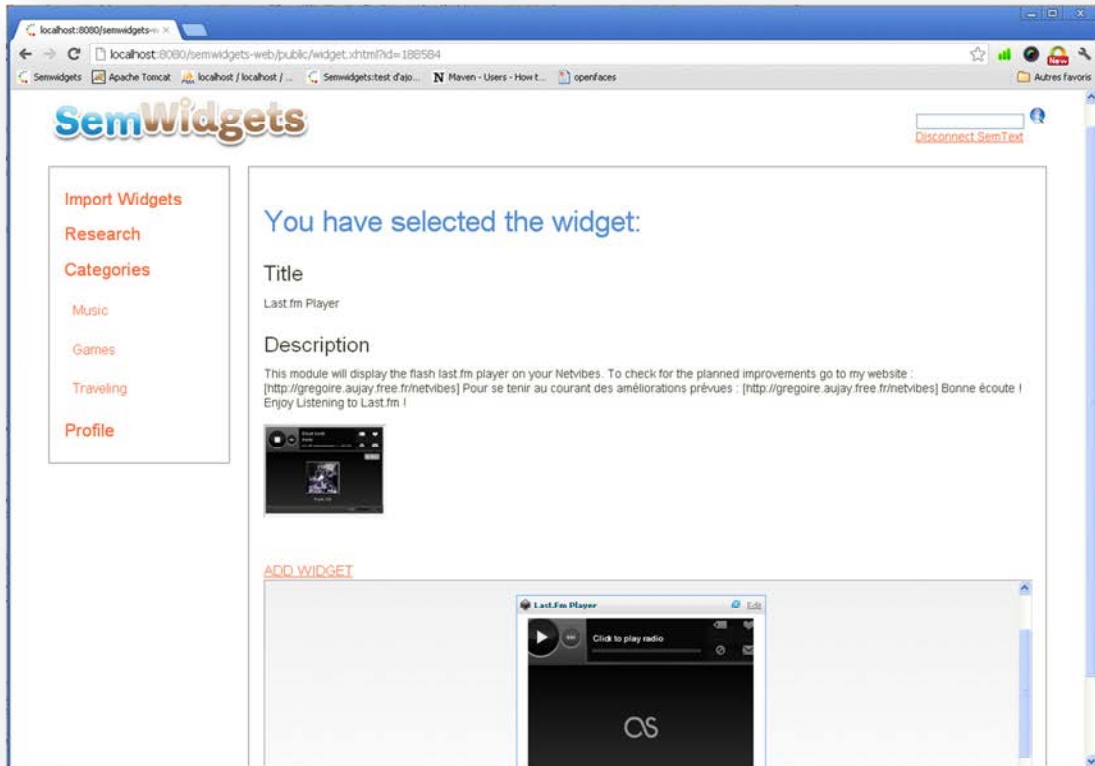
localhost:8080/semwidgets-w ×

localhost:8080/semwidgets-web/public/widget.xhtml?id=188584

Semwidgets Apache Tomcat localhost / localhost / ... Semwidgets:test d'ajo... Maven - Users - How t... openfaces Autres favoris

SemWidgets

Disconnect SemText

Import Widgets
Research
Categories
Music
Games
Traveling
Profile

You have selected the widget:

Title

Last.fm Player

Description

This module will display the flash last.fm player on your Netvibes. To check for the planned improvements go to my website : [http://gregoire.aujay.free.fr/netvibes] Pour se tenir au courant des améliorations prévues : [http://gregoire.aujay.free.fr/netvibes] Bonne écoute ! Enjoy Listening to Last.fm !

ADD WIDGET

Last.Fm Player Edit

Click to play radio